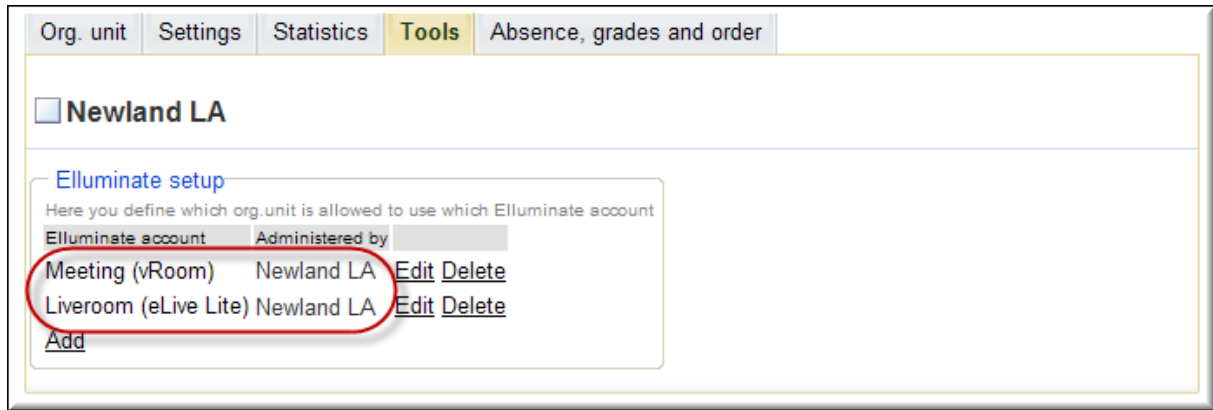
Org. unit | Settings | Statistics | Tools | Absence, grades and order

Newland LA

Elluminate setup

Here you define which org.unit is allowed to use which Elluminate account

| Elluminate account | Administered by | |
|---|---|---|
| Meeting (vRoom) | Newland LA | Edit Delete |
| Liveroom (eLive Lite) | Newland LA | Edit Delete |

Add